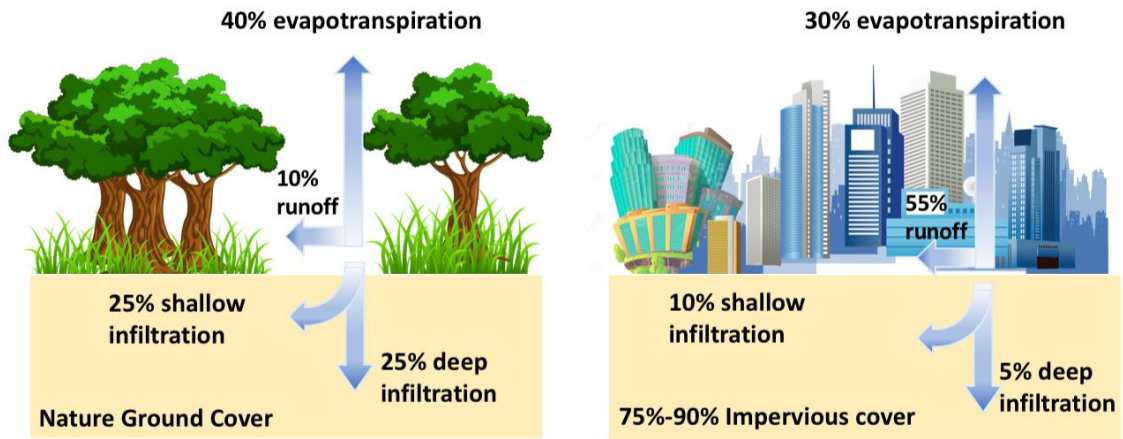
40% evapotranspiration

10% runoff

25% shallow infiltration

25% deep infiltration

Nature Ground Cover

30% evapotranspiration

55% runoff

10% shallow infiltration

5% deep infiltration

75%-90% Impervious cover